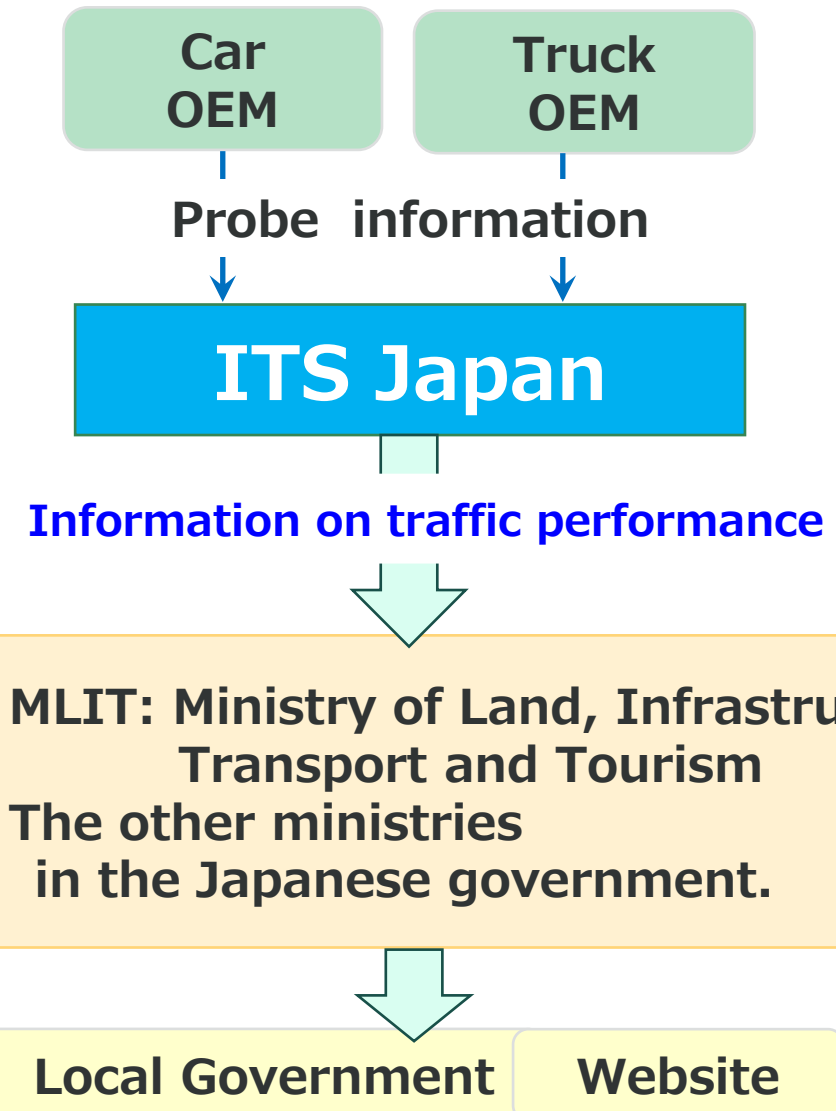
Car OEM

Truck OEM

Probe information

ITS Japan

Information on traffic performance

MLIT: Ministry of Land, Infrastru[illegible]
Transport and Tourism
The other ministries
in the Japanese government.

Local Government

Website